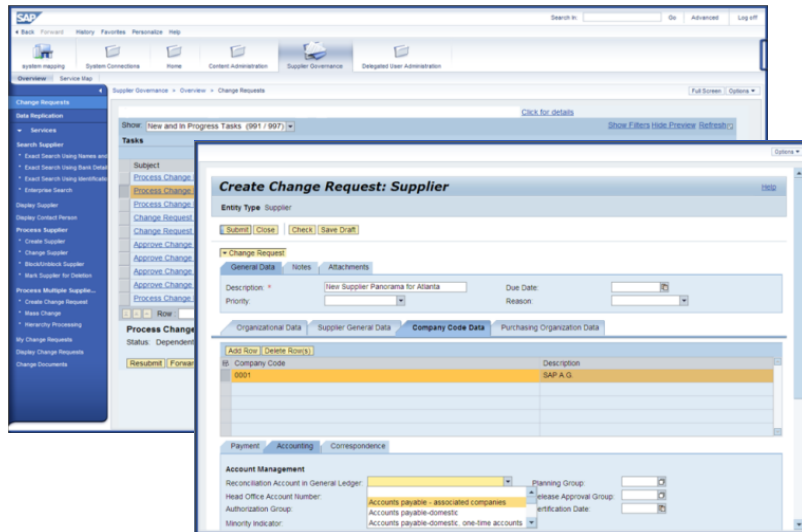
SAP

Search in: Go Advanced Log off

Back Forward History Favorites Personalize Help

system mapping System Connections Home Content Administration Supplier Governance Delegated User Administration

Overview Service Map

Change Requests
Data Replication
Services
Search Supplier
Exact Search Using Names and
Exact Search Using Bank Detai
Exact Search Using Identificati
Enterprise Search
Display Supplier
Display Contact Person
Process Supplier
Create Supplier
Change Supplier
Block/Unblock Supplier
Mark Supplier for Deletion
Process Multiple Supplie...
Create Change Request
Mass Change
Hierarchy Processing
My Change Requests
Display Change Requests
Change Documents

Supplier Governance > Overview > Change Requests

Full Screen Options

Click for details

Show: New and In Progress Tasks (991 / 997)

Show Filters Hide Preview Refresh

Tasks

Subject
Process Change
Process Change
Process Change
Change Request
Change Request
Approve Change
Approve Change
Approve Change
Approve Change
Approve Change
Process Change

Row

Process Change
Status: Dependent

Resubmit Forwar

Options

Create Change Request: Supplier

Help

Entity Type Supplier

Submit Close Check Save Draft

Change Request

General Data Notes Attachments

Description: * New Supplier Panorama for Atlanta
Due Date:
Priority:
Reason:

Organizational Data Supplier General Data Company Code Data Purchasing Organization Data

Add Row Delete Row(s)

| Company Code | Description |
|---|---|
| 0001 | SAP A.G. |

Payment Accounting Correspondence

Account Management

Reconciliation Account in General Ledger:
Head Office Account Number:
Authorization Group:
Minority Indicator:

Accounts payable - associated companies
Accounts payable-domestic
Accounts payable-domestic, one-time accounts

Planning Group:
elease Approval Group:
ertification Date: